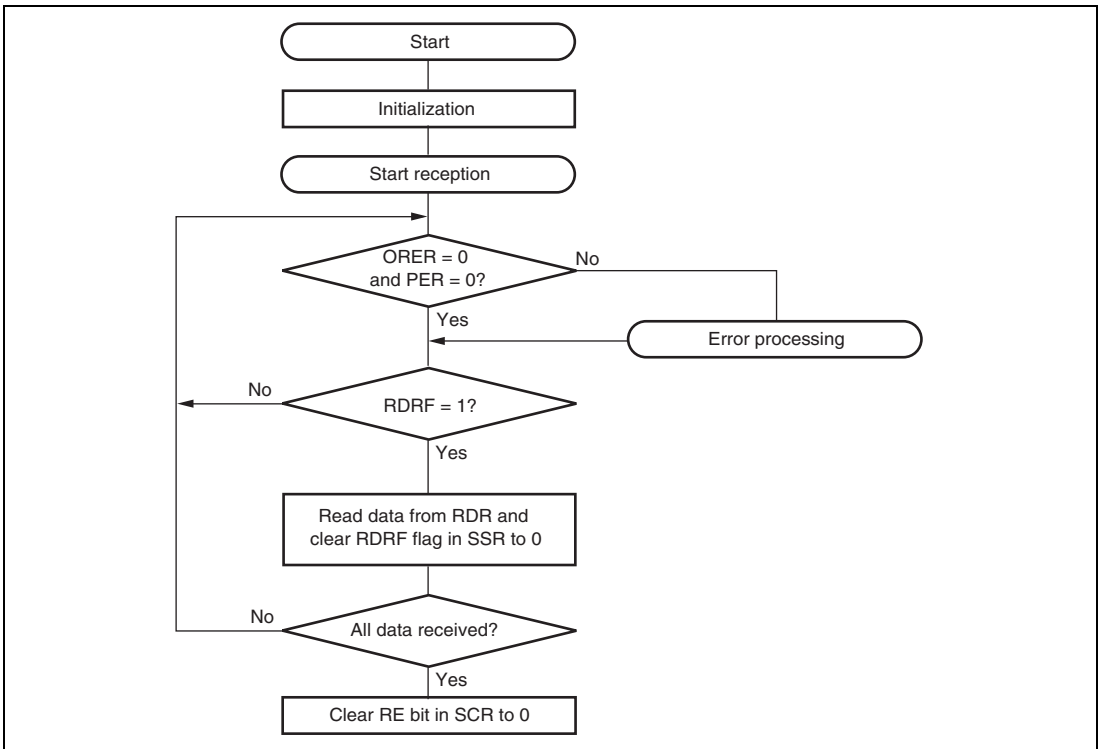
Start

Initialization

Start reception

ORER = 0 and PER = 0?

No

Yes

Error processing

No

RDRF = 1?

Yes

Read data from RDR and clear RDRF flag in SSR to 0

No

All data received?

Yes

Clear RE bit in SCR to 0